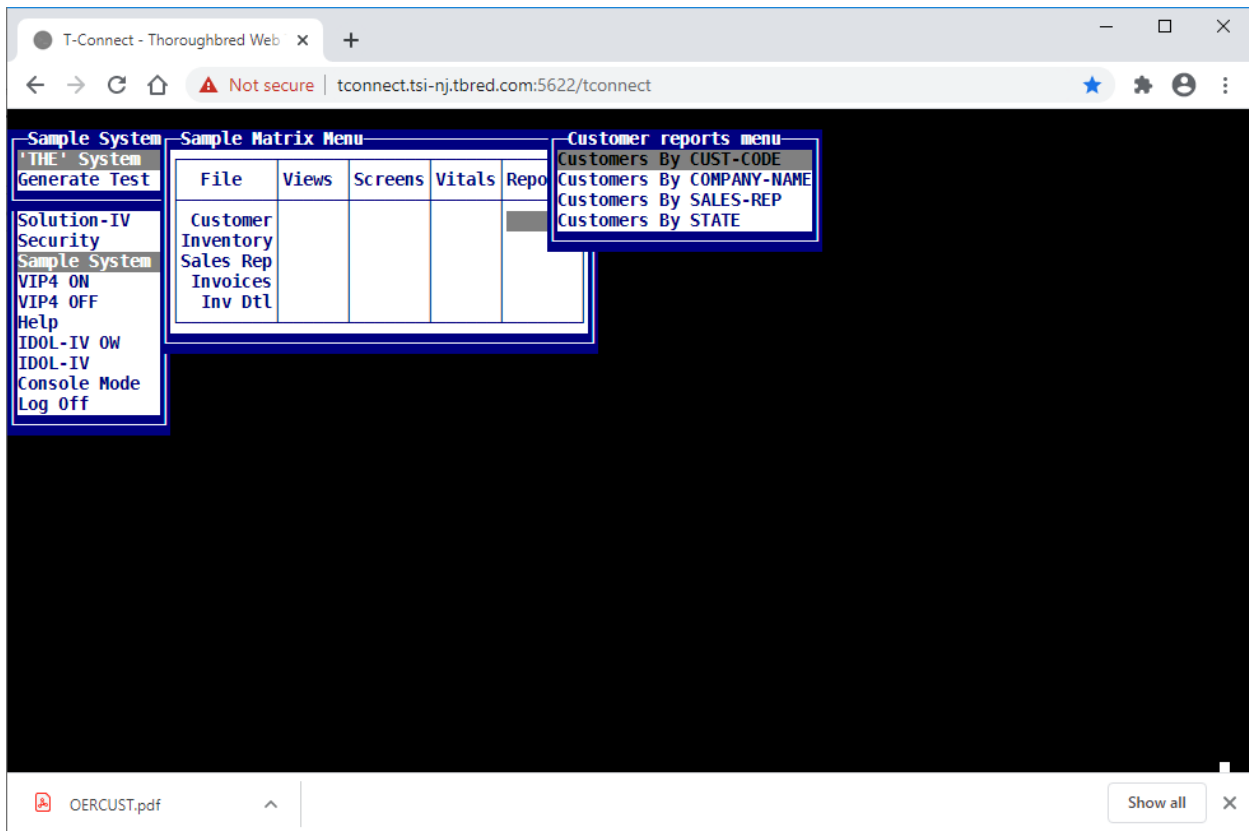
T-Connect - Thoroughbred Web
Not secure | tconnect.tsi-nj.tbred.com:5622/tconnect

Sample System
'THE' System
Generate Test

Solution-IV
Security
Sample System
VIP4 ON
VIP4 OFF
Help
IDOL-IV OW
IDOL-IV
Console Mode
Log Off

Sample Matrix Menu

| File | Views | Screens | Vitals | Repo |
|---|---|---|---|---|
| Customer Inventory Sales Rep Invoices Inv Dtl | | | | |

Customer reports menu
Customers By CUST-CODE
Customers By COMPANY-NAME
Customers By SALES-REP
Customers By STATE

OERCUST.pdf
Show all